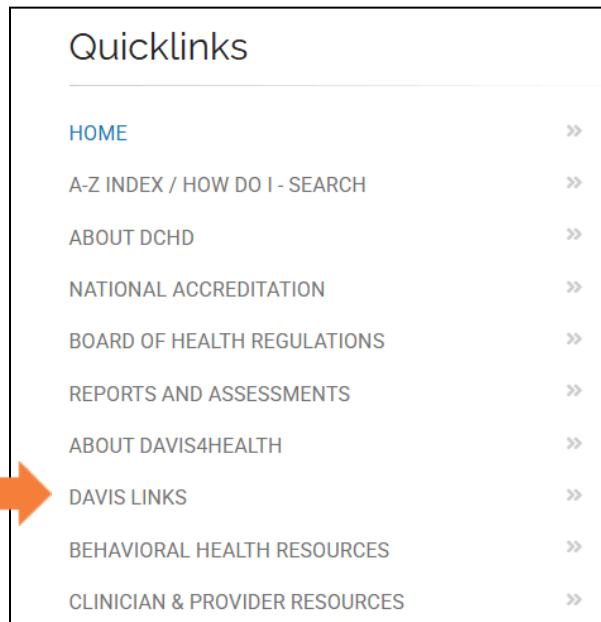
Quicklinks

HOME »

A-Z INDEX / HOW DO I - SEARCH »

ABOUT DCHD »

NATIONAL ACCREDITATION »

BOARD OF HEALTH REGULATIONS »

REPORTS AND ASSESSMENTS »

ABOUT DAVIS4HEALTH »

DAVIS LINKS »

BEHAVIORAL HEALTH RESOURCES »

CLINICIAN & PROVIDER RESOURCES »